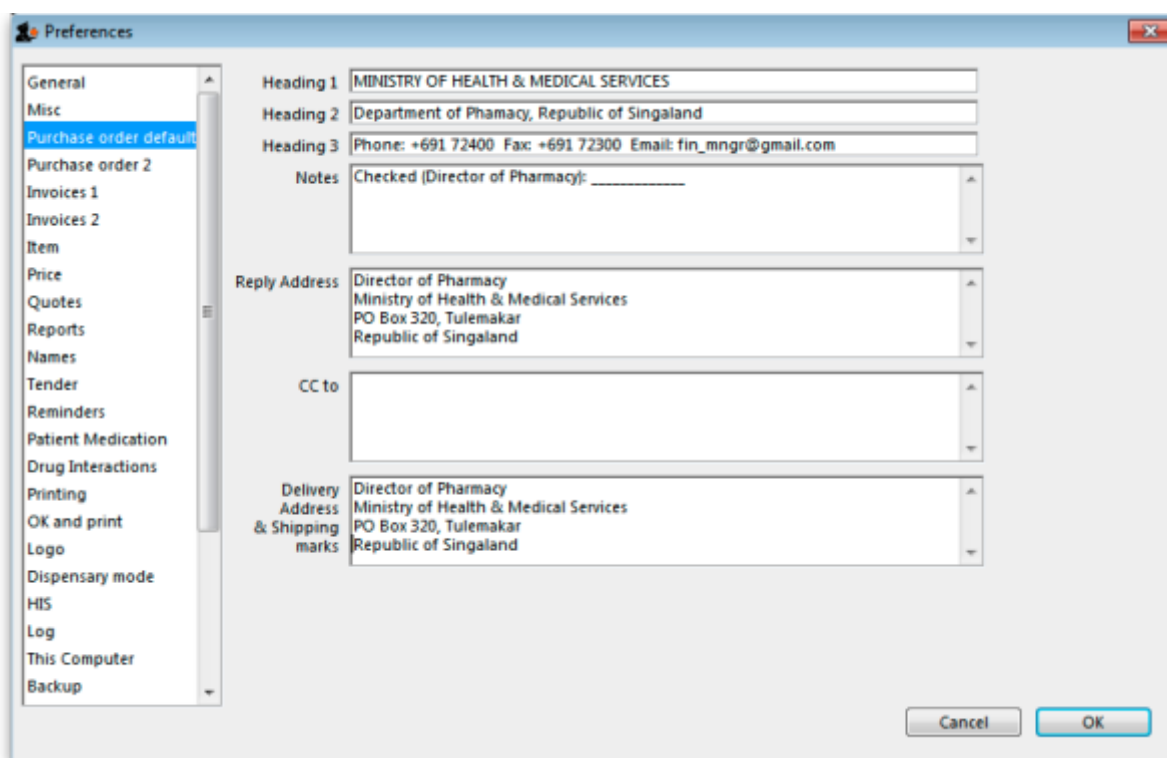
Preferences

General
Misc
Purchase order default
Purchase order 2
Invoices 1
Invoices 2
Item
Price
Quotes
Reports
Names
Tender
Reminders
Patient Medication
Drug Interactions
Printing
OK and print
Logo
Dispensary mode
HIS
Log
This Computer
Backup

Heading 1 MINISTRY OF HEALTH & MEDICAL SERVICES
Heading 2 Department of Phamacy, Republic of Singaland
Heading 3 Phone: +691 72400 Fax: +691 72300 Email: fin_mngr@gmail.com
Notes Checked (Director of Pharmacy): ____________

Reply Address Director of Pharmacy
Ministry of Health & Medical Services
PO Box 320, Tulemakar
Republic of Singaland

CC to

Delivery Address & Shipping marks Director of Pharmacy
Ministry of Health & Medical Services
PO Box 320, Tulemakar
Republic of Singaland

Cancel
OK